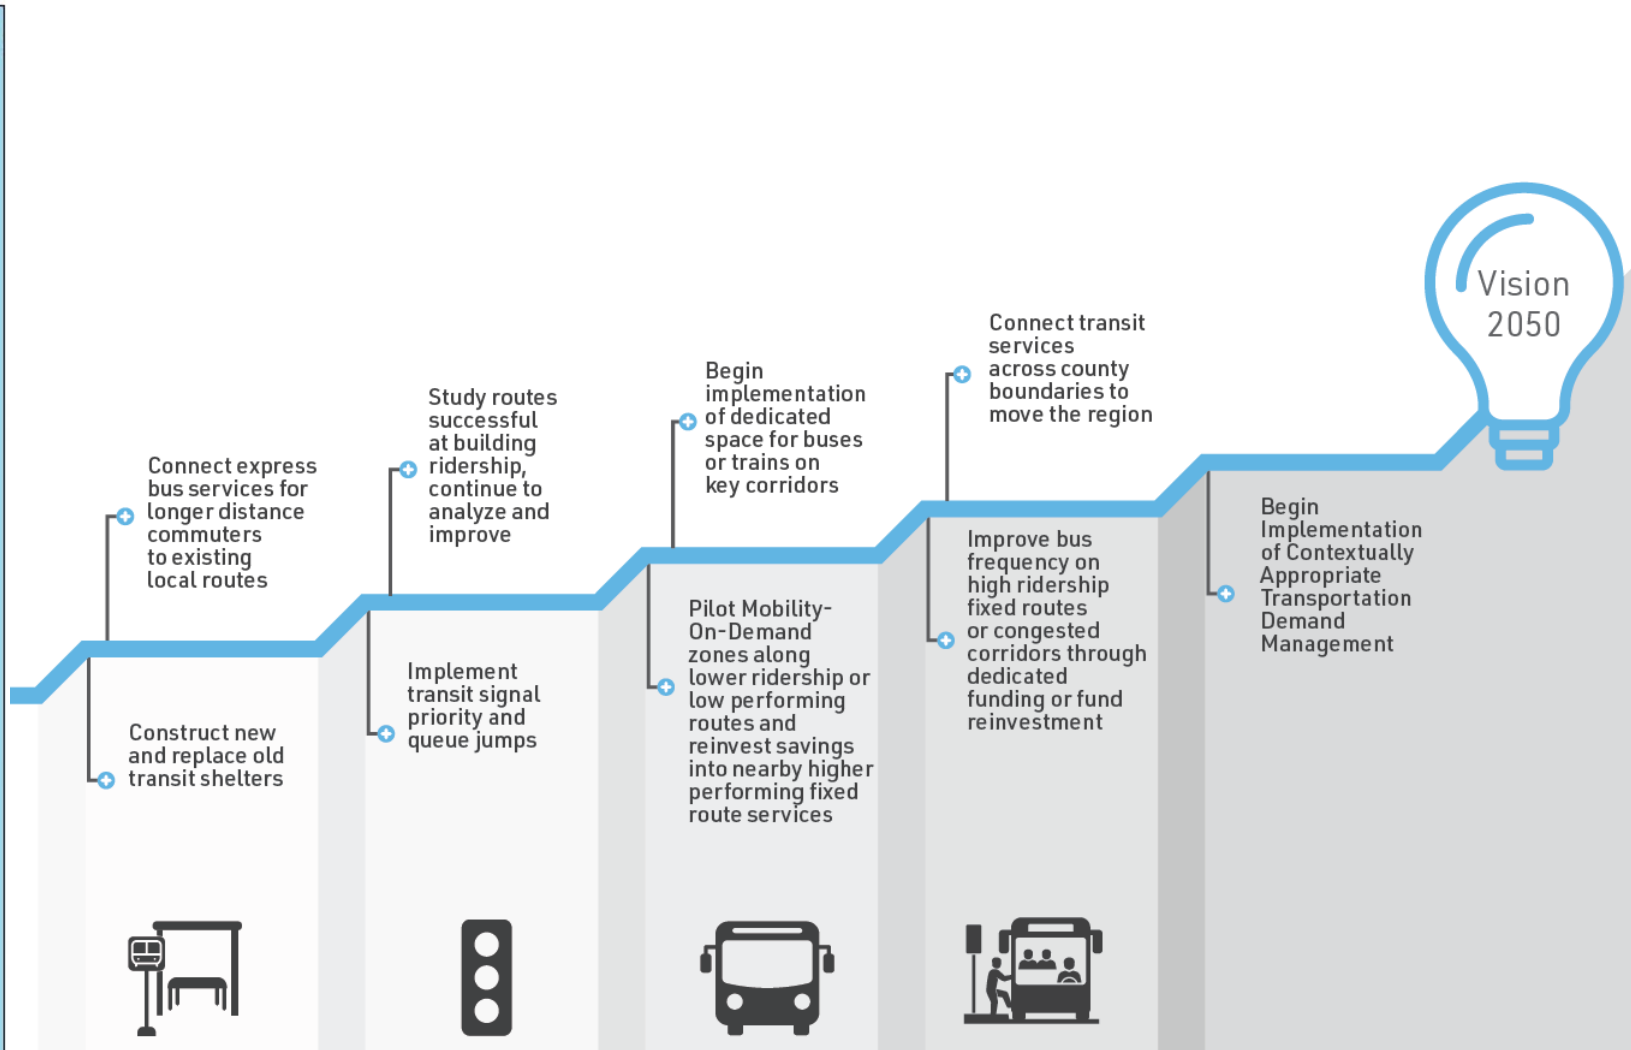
Vision 2050

Connect express bus services for longer distance commuters to existing local routes

Construct new and replace old transit shelters

Study routes successful at building ridership, continue to analyze and improve

Implement transit signal priority and queue jumps

Begin implementation of dedicated space for buses or trains on key corridors

Pilot Mobility-On-Demand zones along lower ridership or low performing routes and reinvest savings into nearby higher performing fixed route services

Connect transit services across county boundaries to move the region

Improve bus frequency on high ridership fixed routes or congested corridors through dedicated funding or fund reinvestment

Begin Implementation of Contextually Appropriate Transportation Demand Management